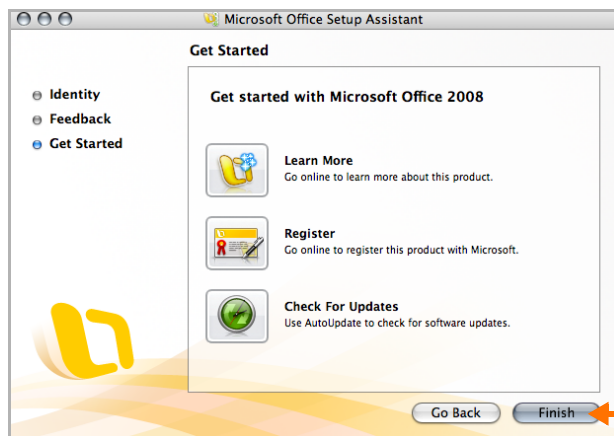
Microsoft Office Setup Assistant

Get Started

Identity
Feedback
Get Started

Get started with Microsoft Office 2008

Learn More
Go online to learn more about this product.

Register
Go online to register this product with Microsoft.

Check For Updates
Use AutoUpdate to check for software updates.

Go Back
Finish